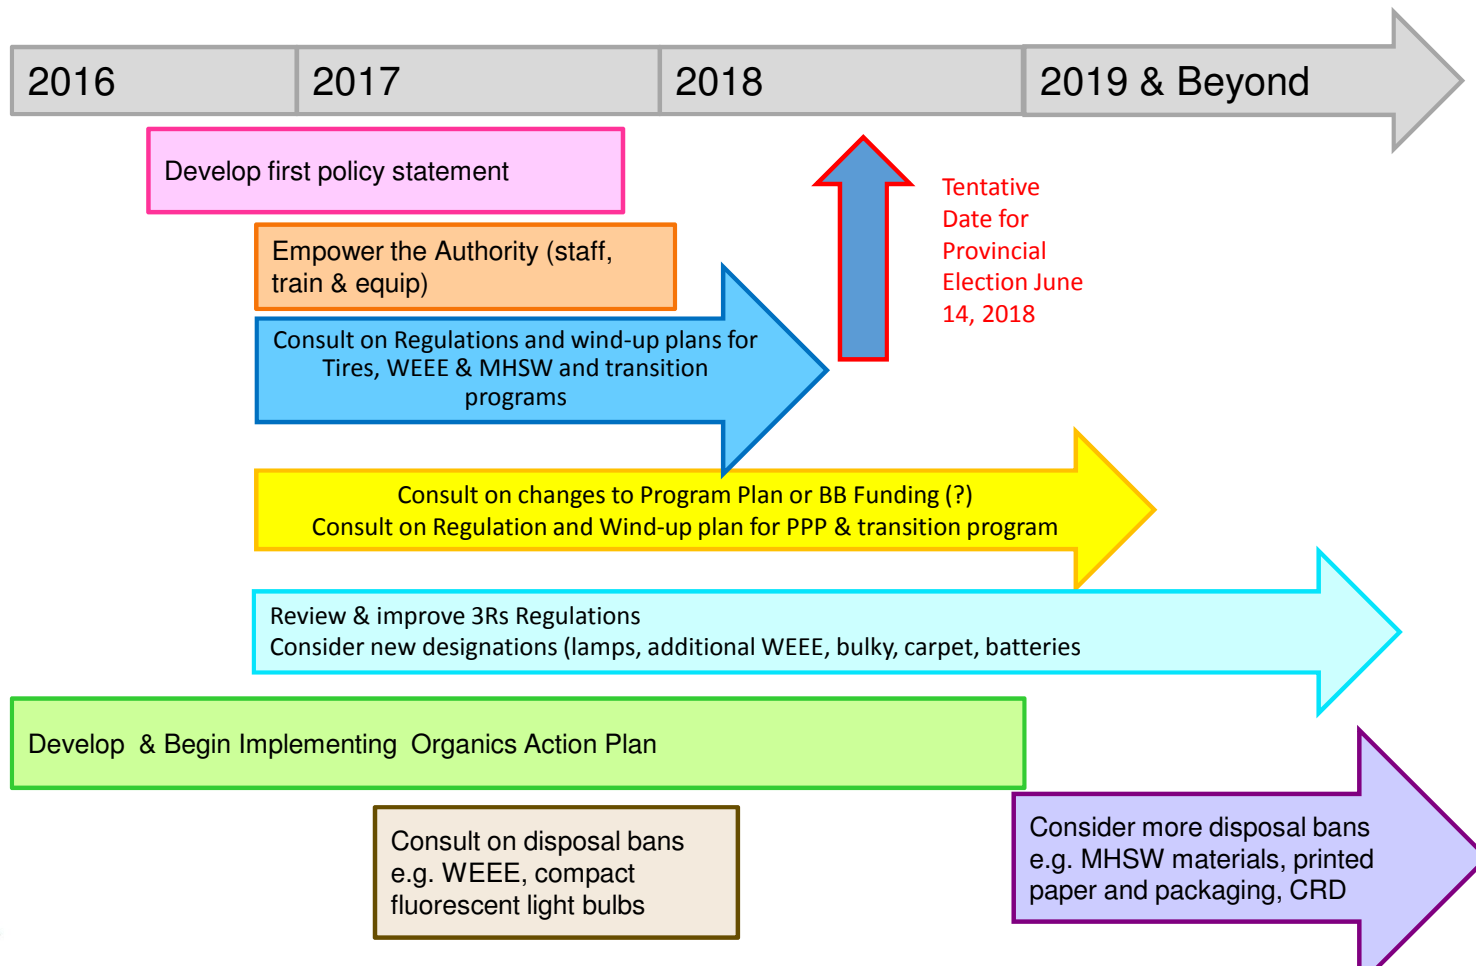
2016 2017 2018 2019 & Beyond

Develop first policy statement

Tentative Date for Provincial Election June 14, 2018

Empower the Authority (staff, train & equip)

Consult on Regulations and wind-up plans for Tires, WEEE & MHSW and transition programs

Consult on changes to Program Plan or BB Funding (?)
Consult on Regulation and Wind-up plan for PPP & transition program

Review & improve 3Rs Regulations
Consider new designations (lamps, additional WEEE, bulky, carpet, batteries

Develop & Begin Implementing Organics Action Plan

Consult on disposal bans e.g. WEEE, compact fluorescent light bulbs

Consider more disposal bans e.g. MHSW materials, printed paper and packaging, CRD